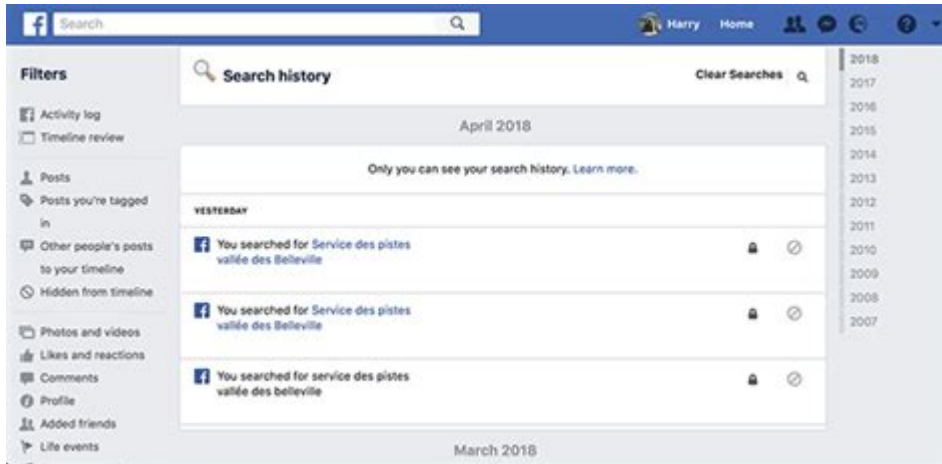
Search

Harry Home

Filters

Activity log
Timeline review

Posts
Posts you're tagged in
Other people's posts to your timeline
Hidden from timeline

Photos and videos
Likes and reactions
Comments
Profile
Added friends
Life events

Search history

Clear Searches

April 2018

Only you can see your search history. Learn more.

YESTERDAY

You searched for Service des pistes vallée des Belleville

You searched for Service des pistes vallée des Belleville

You searched for service des pistes vallée des belleville

March 2018

2018
2017
2016
2015
2014
2013
2012
2011
2010
2009
2008
2007